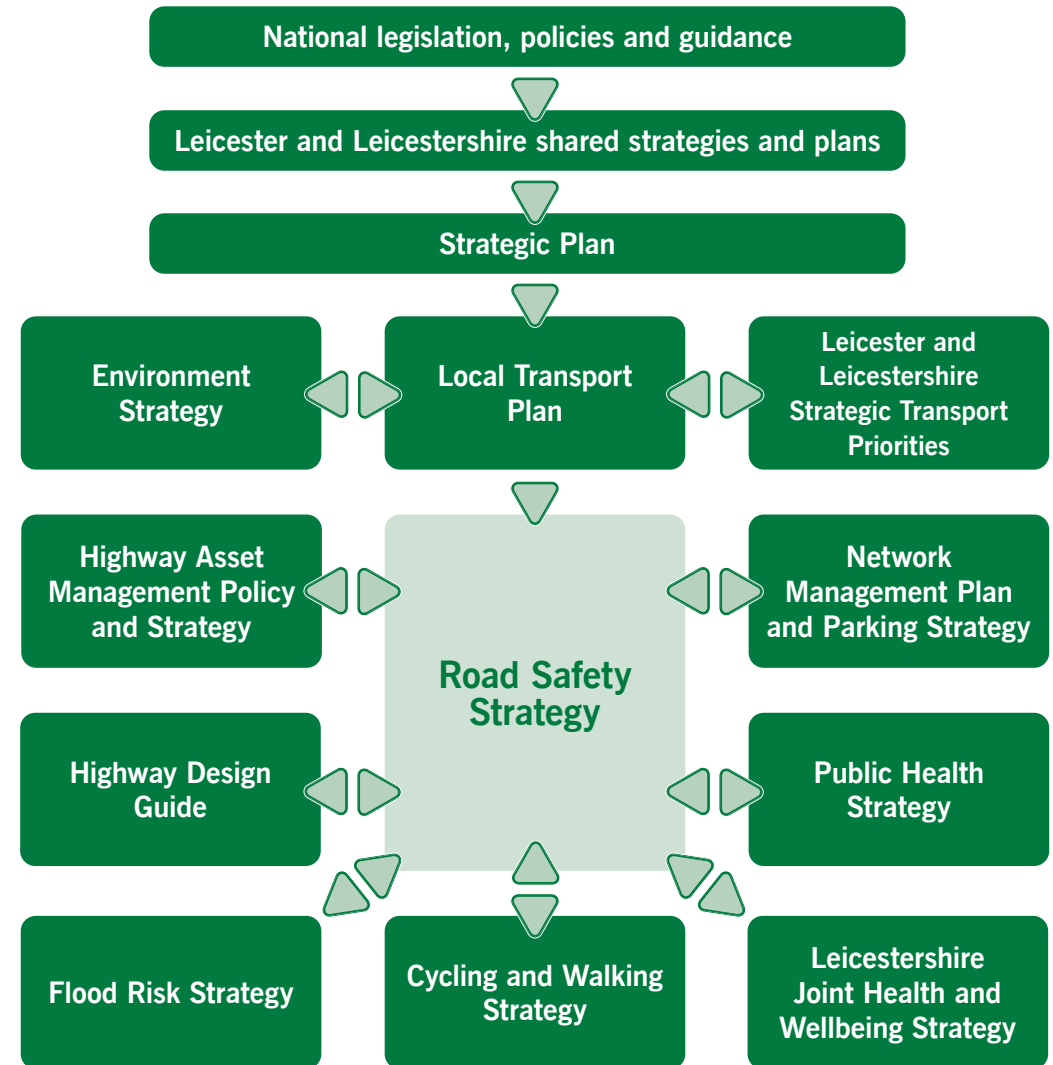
National legislation, policies and guidance

Leicester and Leicestershire shared strategies and plans

Strategic Plan

Environment Strategy

Local Transport Plan

Leicester and Leicestershire Strategic Transport Priorities

Highway Asset Management Policy and Strategy

Road Safety Strategy

Network Management Plan and Parking Strategy

Highway Design Guide

Public Health Strategy

Flood Risk Strategy

Cycling and Walking Strategy

Leicestershire Joint Health and Wellbeing Strategy